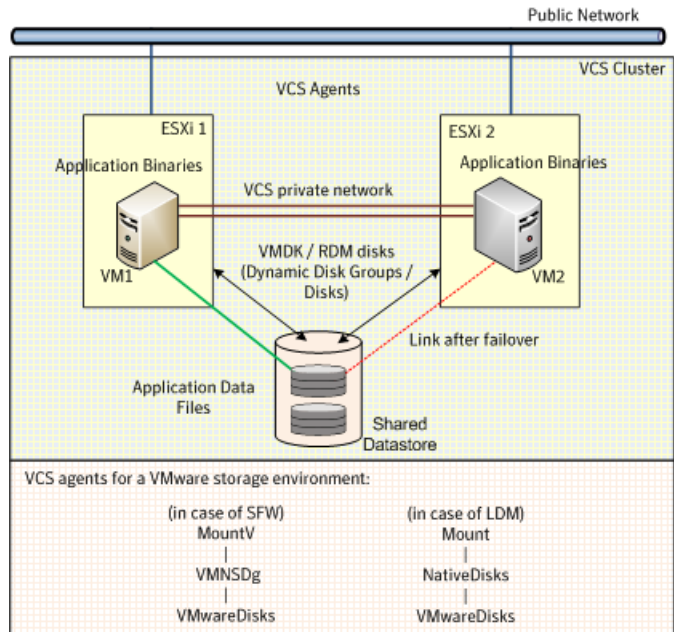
Public Network

VCS Cluster

VCS Agents

ESXi 1

Application Binaries

VM1

ESXi 2

Application Binaries

VM2

VCS private network

VMDK / RDM disks (Dynamic Disk Groups / Disks)

Link after failover

Application Data Files

Shared Datastore

VCS agents for a VMware storage environment:

(in case of SFW)
MountV
|
VMNSDg
|
VMwareDisks

(in case of LDM)
Mount
|
NativeDisks
|
VMwareDisks